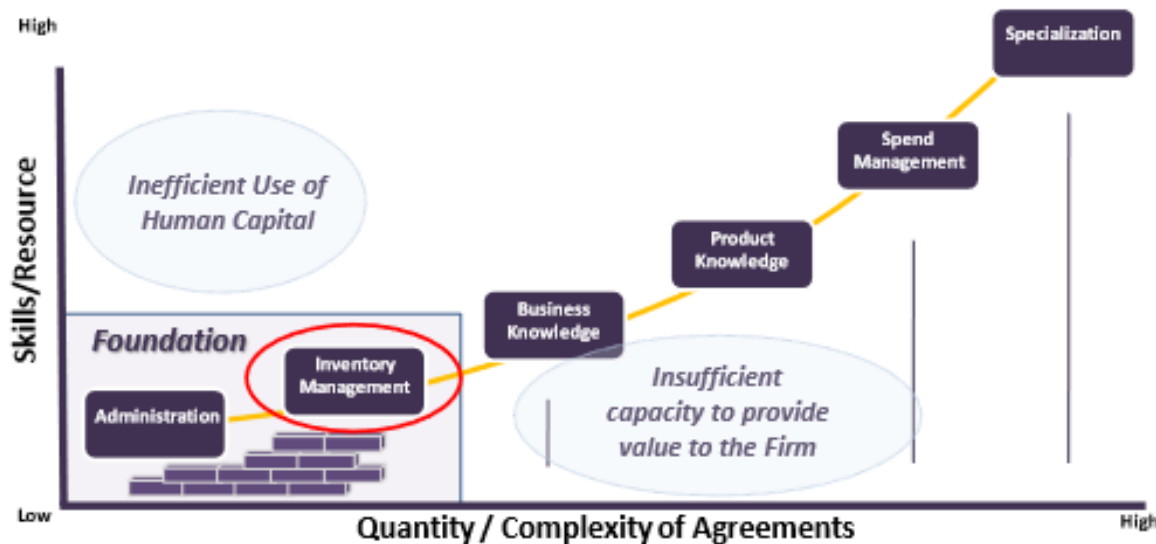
High

Skills/Resource

Inefficient Use of Human Capital

Specialization

Spend Management

Product Knowledge

Business Knowledge

Foundation

Inventory Management

Administration

Insufficient capacity to provide value to the Firm

Low

Quantity / Complexity of Agreements

High